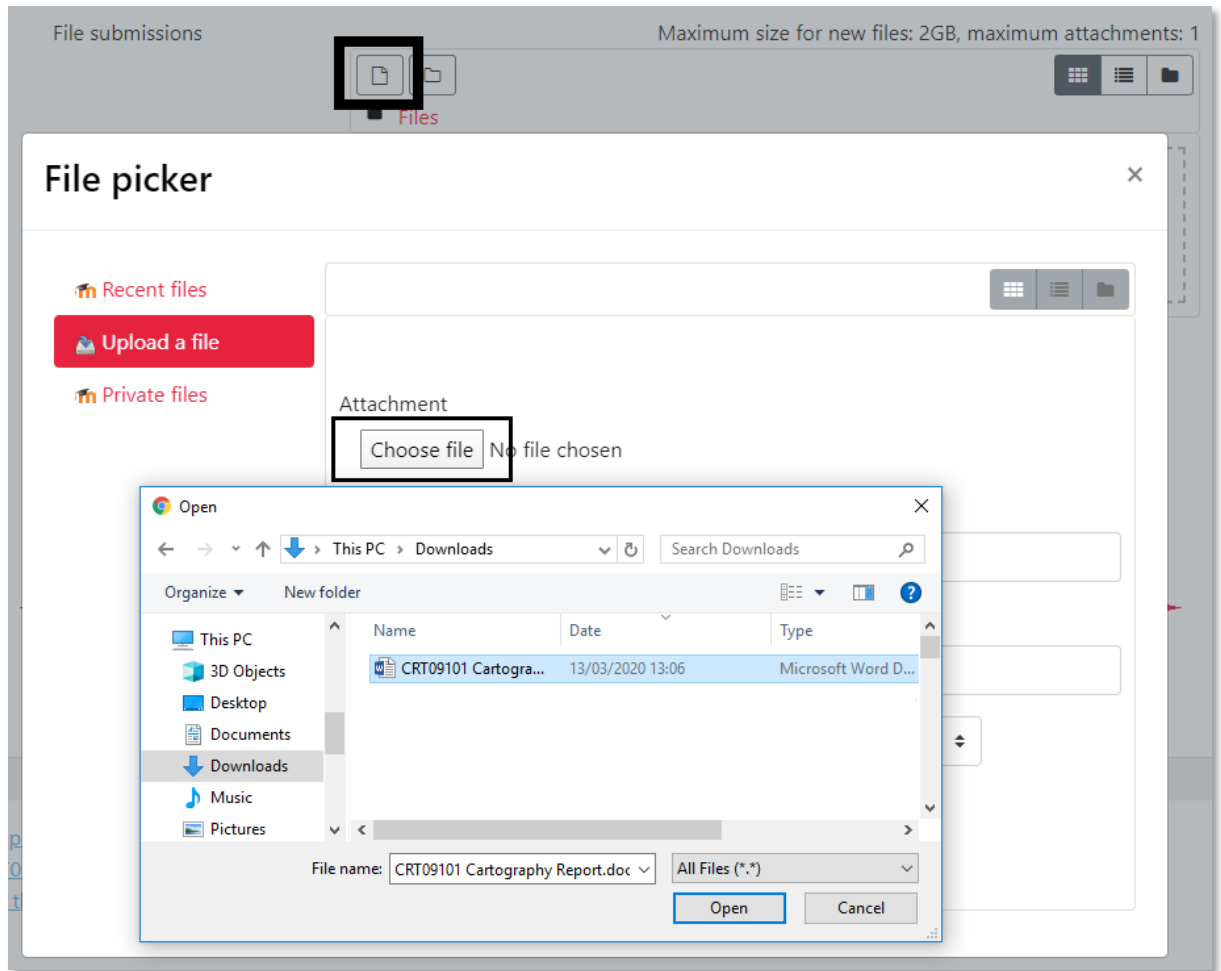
File submissions

Maximum size for new files: 2GB, maximum attachments: 1

Files

File picker

×

Recent files

Upload a file

Private files

Attachment

Choose file No file chosen

Open

This PC > Downloads

Search Downloads

Organize ▾

New folder

This PC

3D Objects

Desktop

Documents

Downloads

Music

Pictures

| Name | Date | Type |
|---|---|---|
| CRT09101 Cartogra... | 13/03/2020 13:06 | Microsoft Word D... |

File name: CRT09101 Cartography Report.doc

All Files (*.*)

Open

Cancel